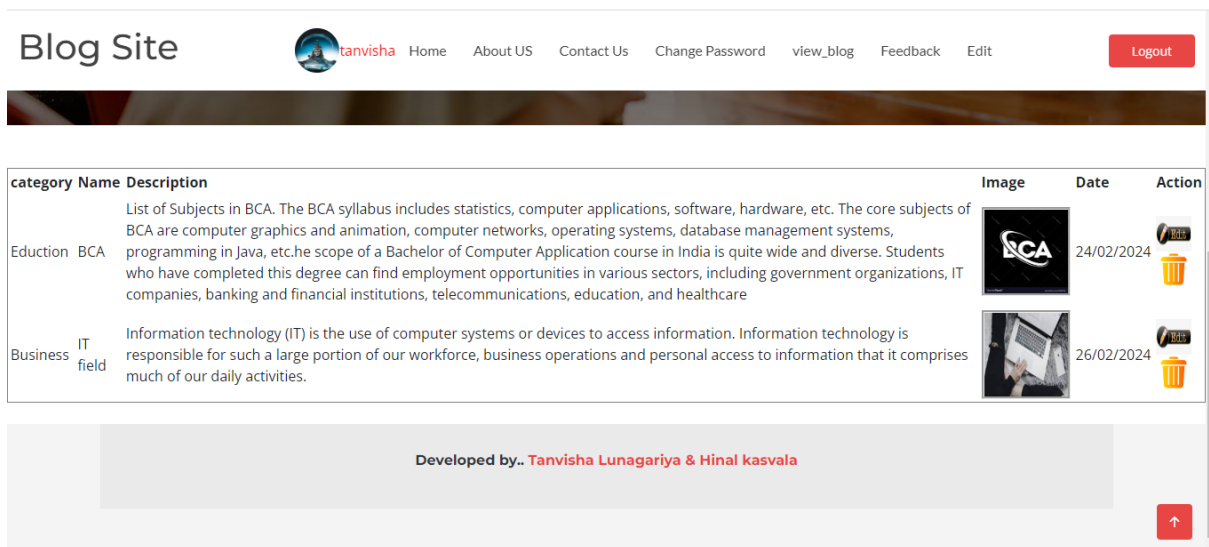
Blog Site

tanvisha Home About US Contact Us Change Password view_blog Feedback Edit

Logout

| category | Name | Description | Image | Date | Action |
|---|---|---|---|---|---|
| Eduction | BCA | List of Subjects in BCA. The BCA syllabus includes statistics, computer applications, software, hardware, etc. The core subjects of BCA are computer graphics and animation, computer networks, operating systems, database management systems, programming in Java, etc.he scope of a Bachelor of Computer Application course in India is quite wide and diverse. Students who have completed this degree can find employment opportunities in various sectors, including government organizations, IT companies, banking and financial institutions, telecommunications, education, and healthcare | BCA | 24/02/2024 | Edit |
| Business | IT field | Information technology (IT) is the use of computer systems or devices to access information. Information technology is responsible for such a large portion of our workforce, business operations and personal access to information that it comprises much of our daily activities. | | 26/02/2024 | Edit |

Developed by.. Tanvisha Lunagariya & Hinal kasvala